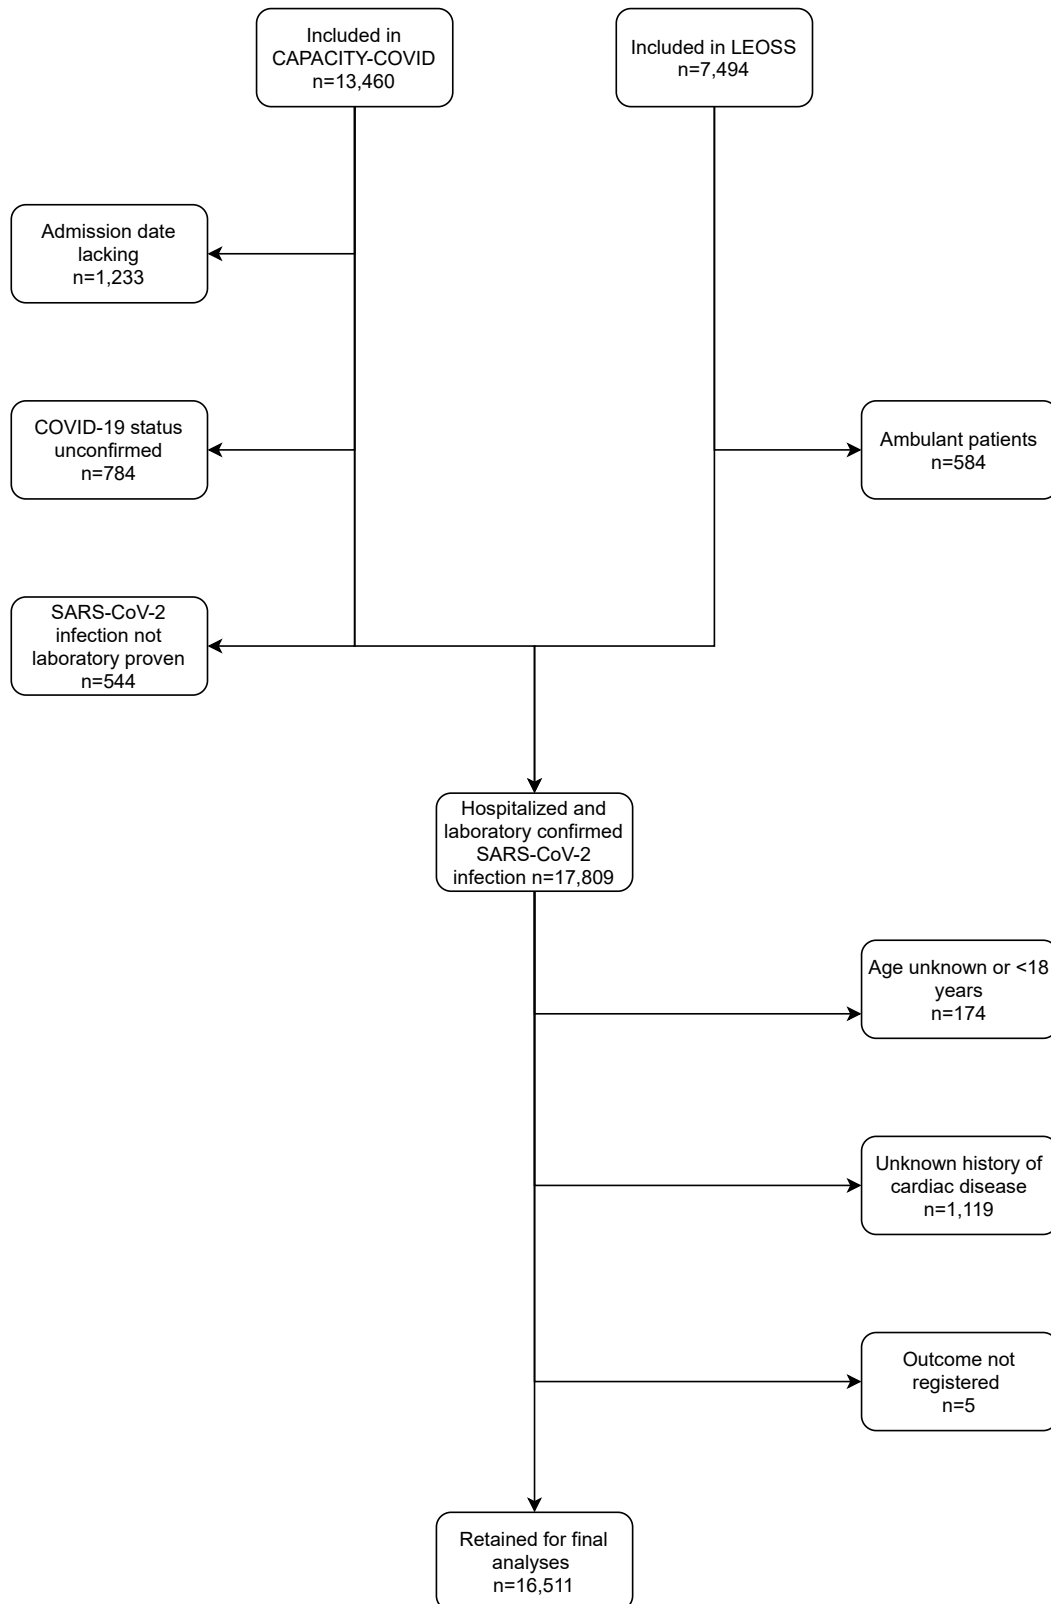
Included in CAPACITY-COVID n=13,460

Included in LEOSS n=7,494

Admission date lacking n=1,233

COVID-19 status unconfirmed n=784

Ambulant patients n=584

SARS-CoV-2 infection not laboratory proven n=544

Hospitalized and laboratory confirmed SARS-CoV-2 infection n=17,809

Age unknown or <18 years n=174

Unknown history of cardiac disease n=1,119

Outcome not registered n=5

Retained for final analyses n=16,511